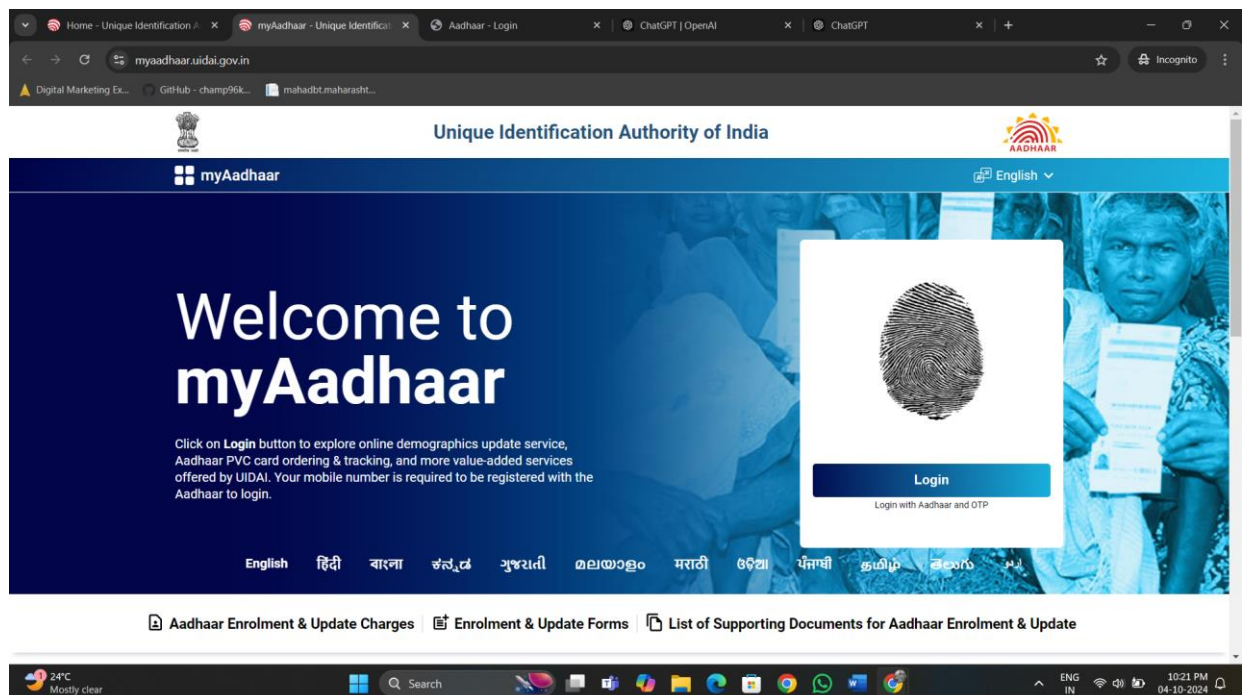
Home - Unique Identification A ×
myAadhaar - Unique Identificat ×
Aadhaar - Login ×
ChatGPT | OpenAI ×
ChatGPT ×

myaadhaar.uidai.gov.in

Incognito

Digital Marketing Ex... GitHub - champ96k... mahadbt.maharasht...

Unique Identification Authority of India

AADHAAR

myAadhaar

English

Welcome to myAadhaar

Click on **Login** button to explore online demographics update service, Aadhaar PVC card ordering & tracking, and more value-added services offered by UIDAI. Your mobile number is required to be registered with the Aadhaar to login.

Login

Login with Aadhaar and OTP

English हिंदी বাংলা ಕನ್ನಡ ગુજરાતી മലയാളം मराठी ଓଡ଼ିଆ ਪੰਜਾਬੀ தமிழ் తెలుగు اردو

Aadhaar Enrolment & Update Charges | Enrolment & Update Forms | List of Supporting Documents for Aadhaar Enrolment & Update

24°C
Mostly clear

Search

ENG
IN

10:21 PM
04-10-2024